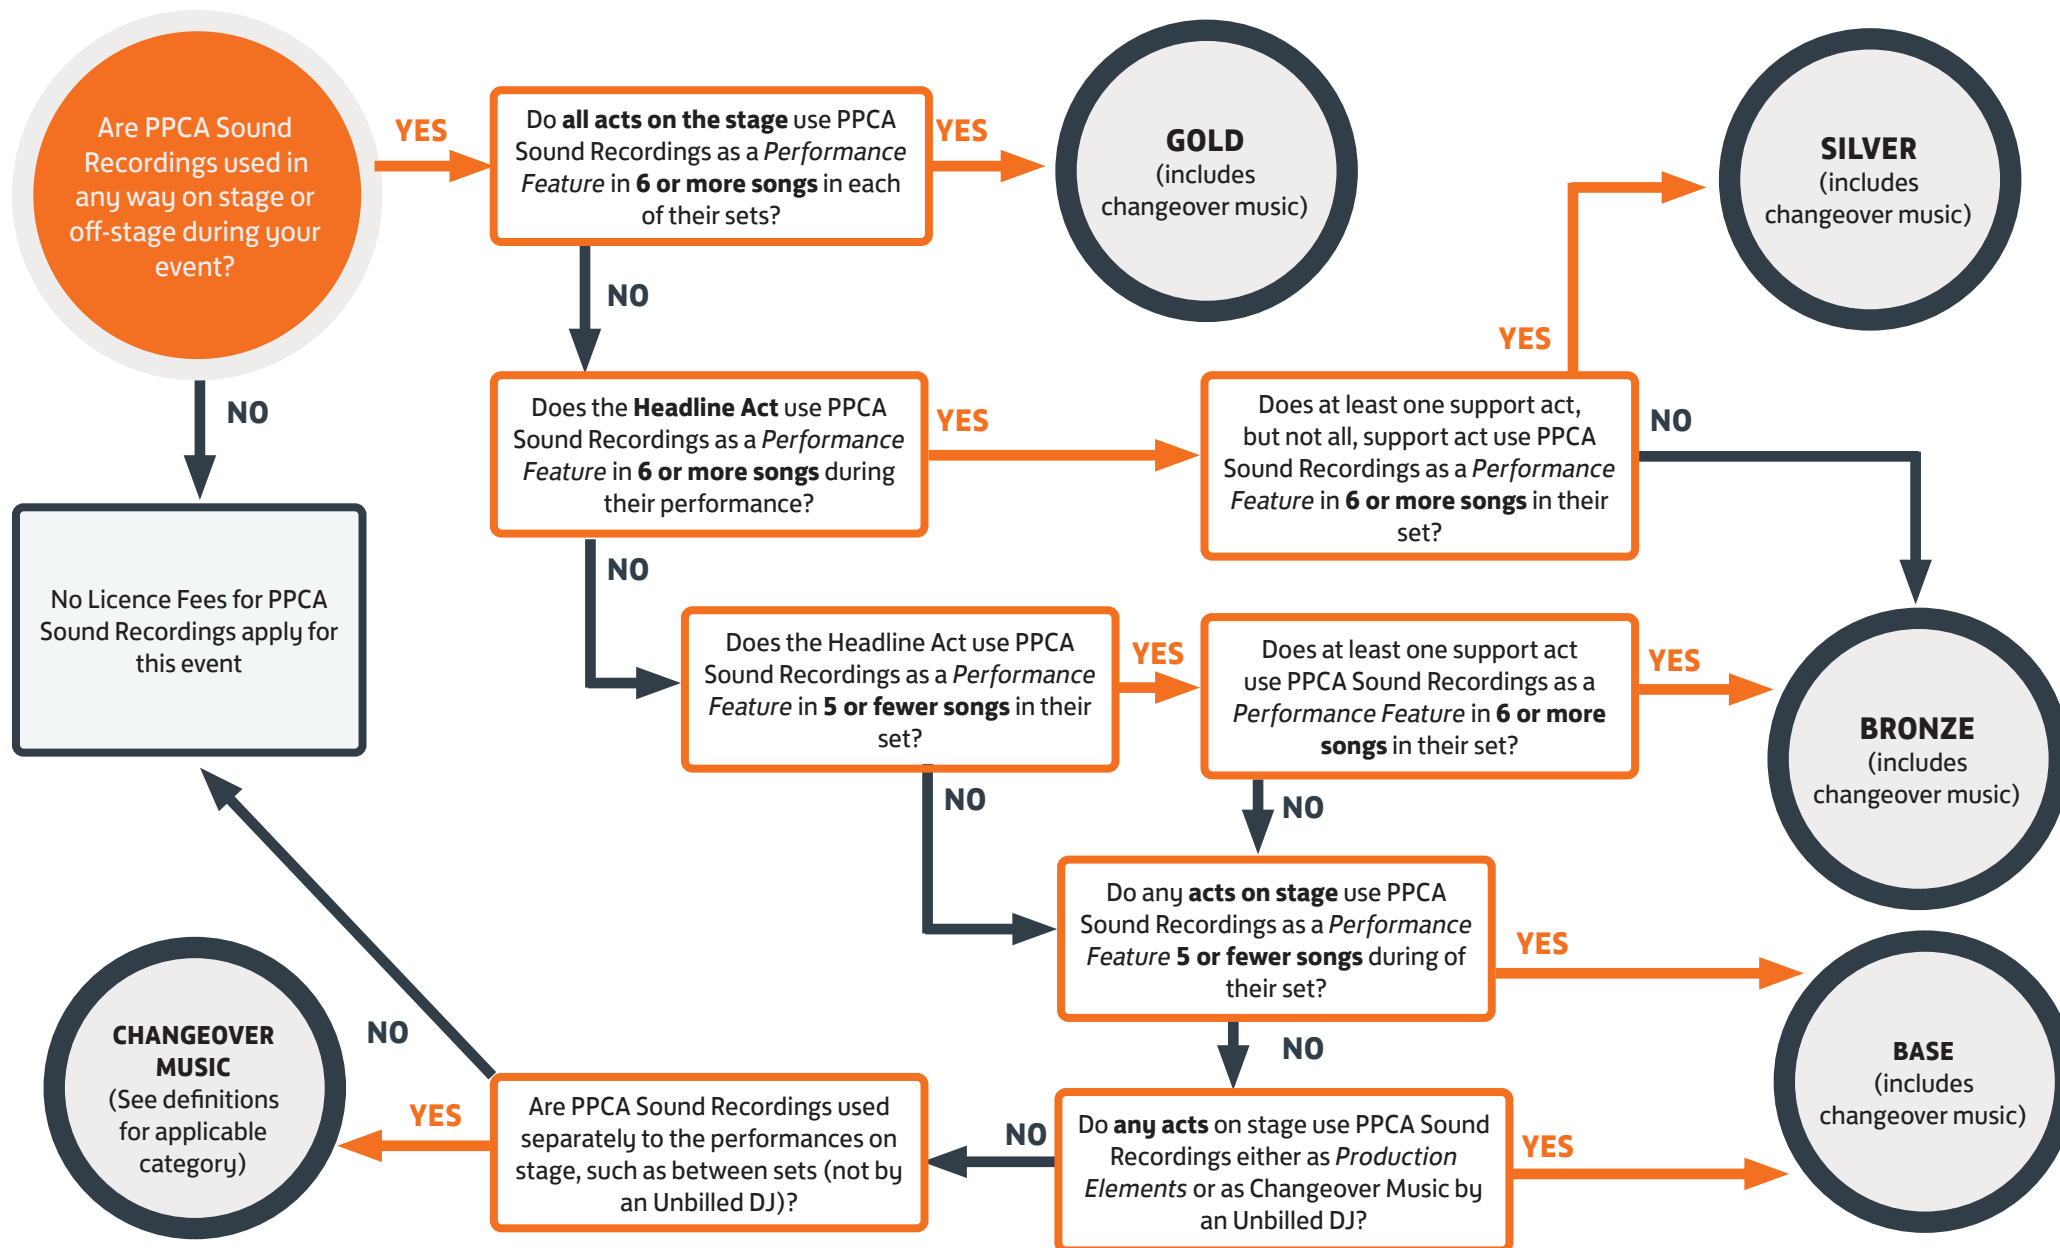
Are PPCA Sound Recordings used in any way on stage or off-stage during your event?

YES

Do **all acts on the stage** use PPCA Sound Recordings as a *Performance Feature* in **6 or more songs** in each of their sets?

YES

**GOLD** (includes changeover music)

**SILVER** (includes changeover music)

NO

NO

YES

Does the **Headline Act** use PPCA Sound Recordings as a *Performance Feature* in **6 or more songs** during their performance?

YES

Does at least one support act, but not all, support act use PPCA Sound Recordings as a *Performance Feature* in **6 or more songs** in their set?

NO

No Licence Fees for PPCA Sound Recordings apply for this event

NO

Does the Headline Act use PPCA Sound Recordings as a *Performance Feature* in **5 or fewer songs** in their set?

YES

Does at least one support act use PPCA Sound Recordings as a *Performance Feature* in **6 or more songs** in their set?

YES

**BRONZE** (includes changeover music)

NO

NO

Do any **acts on stage** use PPCA Sound Recordings as a *Performance Feature* **5 or fewer songs** during of their set?

YES

**BASE** (includes changeover music)

NO

NO

**CHANGEOVER MUSIC** (See definitions for applicable category)

YES

Are PPCA Sound Recordings used separately to the performances on stage, such as between sets (not by an Unbilled DJ)?

NO

Do **any acts** on stage use PPCA Sound Recordings either as *Production Elements* or as Changeover Music by an Unbilled DJ?

YES